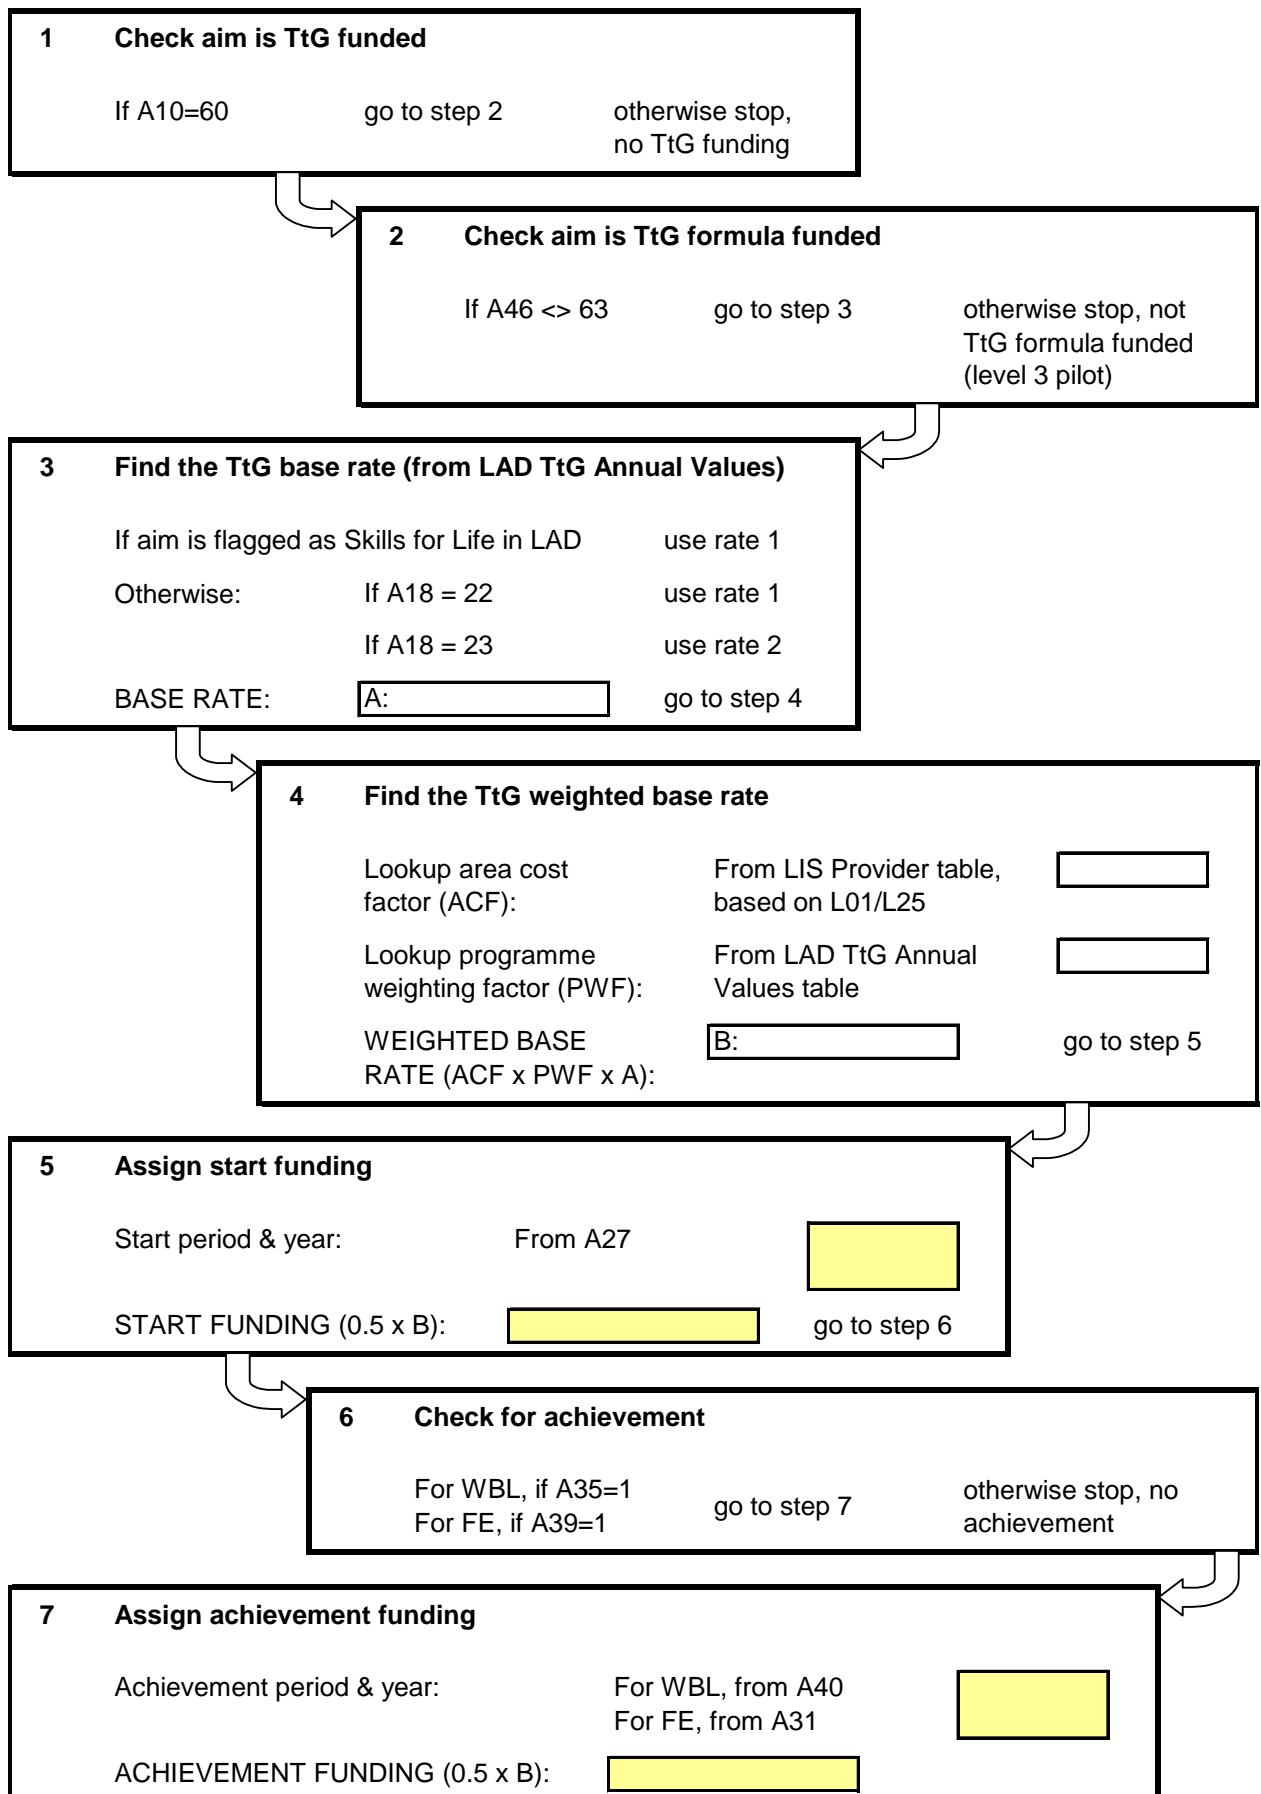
**1 Check aim is TtG funded**

If A10=60 go to step 2 otherwise stop, no TtG funding

**2 Check aim is TtG formula funded**

If A46 <> 63 go to step 3 otherwise stop, not TtG formula funded (level 3 pilot)

**3 Find the TtG base rate (from LAD TtG Annual Values)**

If aim is flagged as Skills for Life in LAD use rate 1

Otherwise: If A18 = 22 use rate 1

If A18 = 23 use rate 2

BASE RATE: A: go to step 4

**4 Find the TtG weighted base rate**

Lookup area cost factor (ACF): From LIS Provider table, based on L01/L25

Lookup programme weighting factor (PWF): From LAD TtG Annual Values table

WEIGHTED BASE RATE (ACF x PWF x A): B: go to step 5

**5 Assign start funding**

Start period & year: From A27

START FUNDING (0.5 x B): go to step 6

**6 Check for achievement**

For WBL, if A35=1
For FE, if A39=1 go to step 7 otherwise stop, no achievement

**7 Assign achievement funding**

Achievement period & year: For WBL, from A40
For FE, from A31

ACHIEVEMENT FUNDING (0.5 x B):